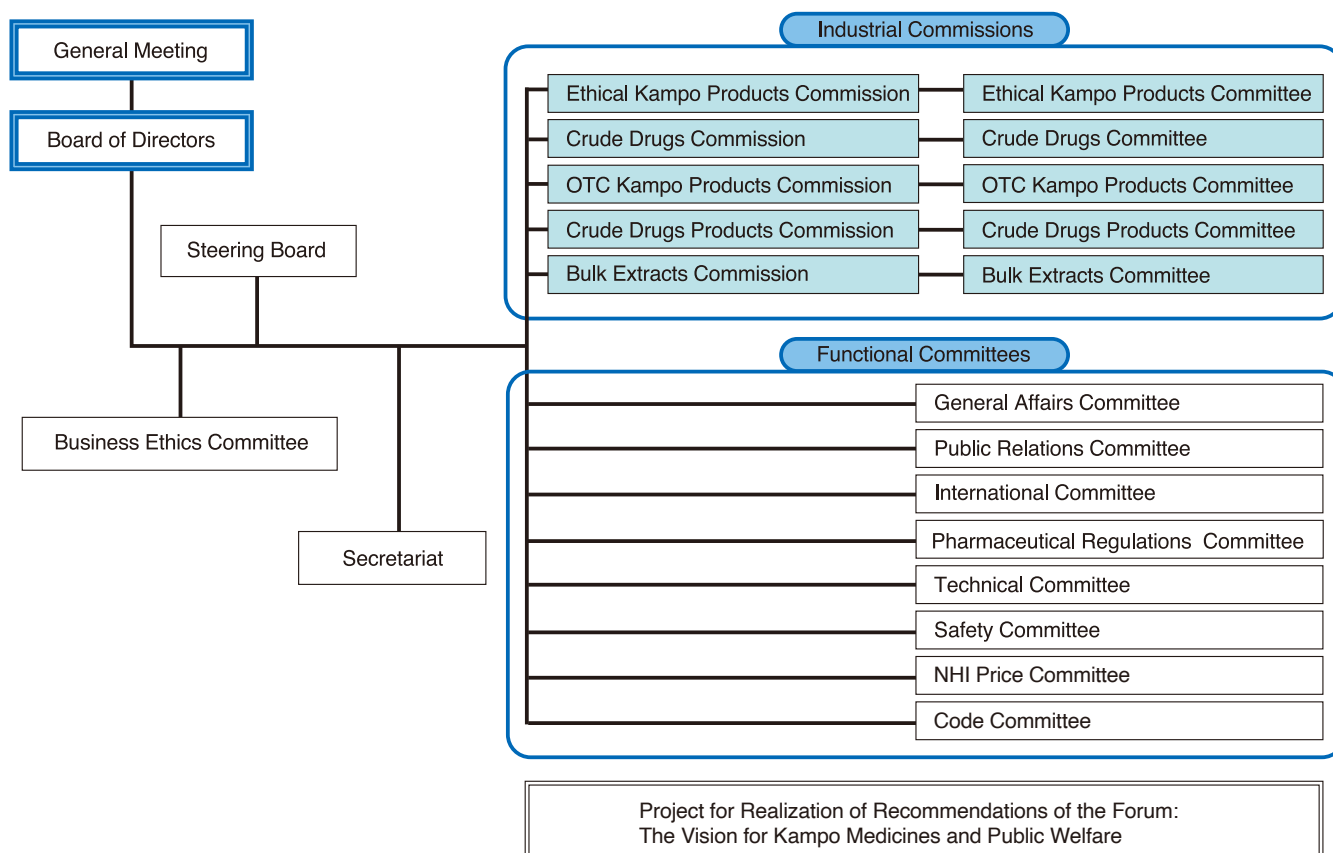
General Meeting

Board of Directors

Steering Board

Business Ethics Committee

Secretariat

Industrial Commissions

Ethical Kampo Products Commission

Ethical Kampo Products Committee

Crude Drugs Commission

Crude Drugs Committee

OTC Kampo Products Commission

OTC Kampo Products Committee

Crude Drugs Products Commission

Crude Drugs Products Committee

Bulk Extracts Commission

Bulk Extracts Committee

Functional Committees

General Affairs Committee

Public Relations Committee

International Committee

Pharmaceutical Regulations Committee

Technical Committee

Safety Committee

NHI Price Committee

Code Committee

Project for Realization of Recommendations of the Forum: The Vision for Kampo Medicines and Public Welfare